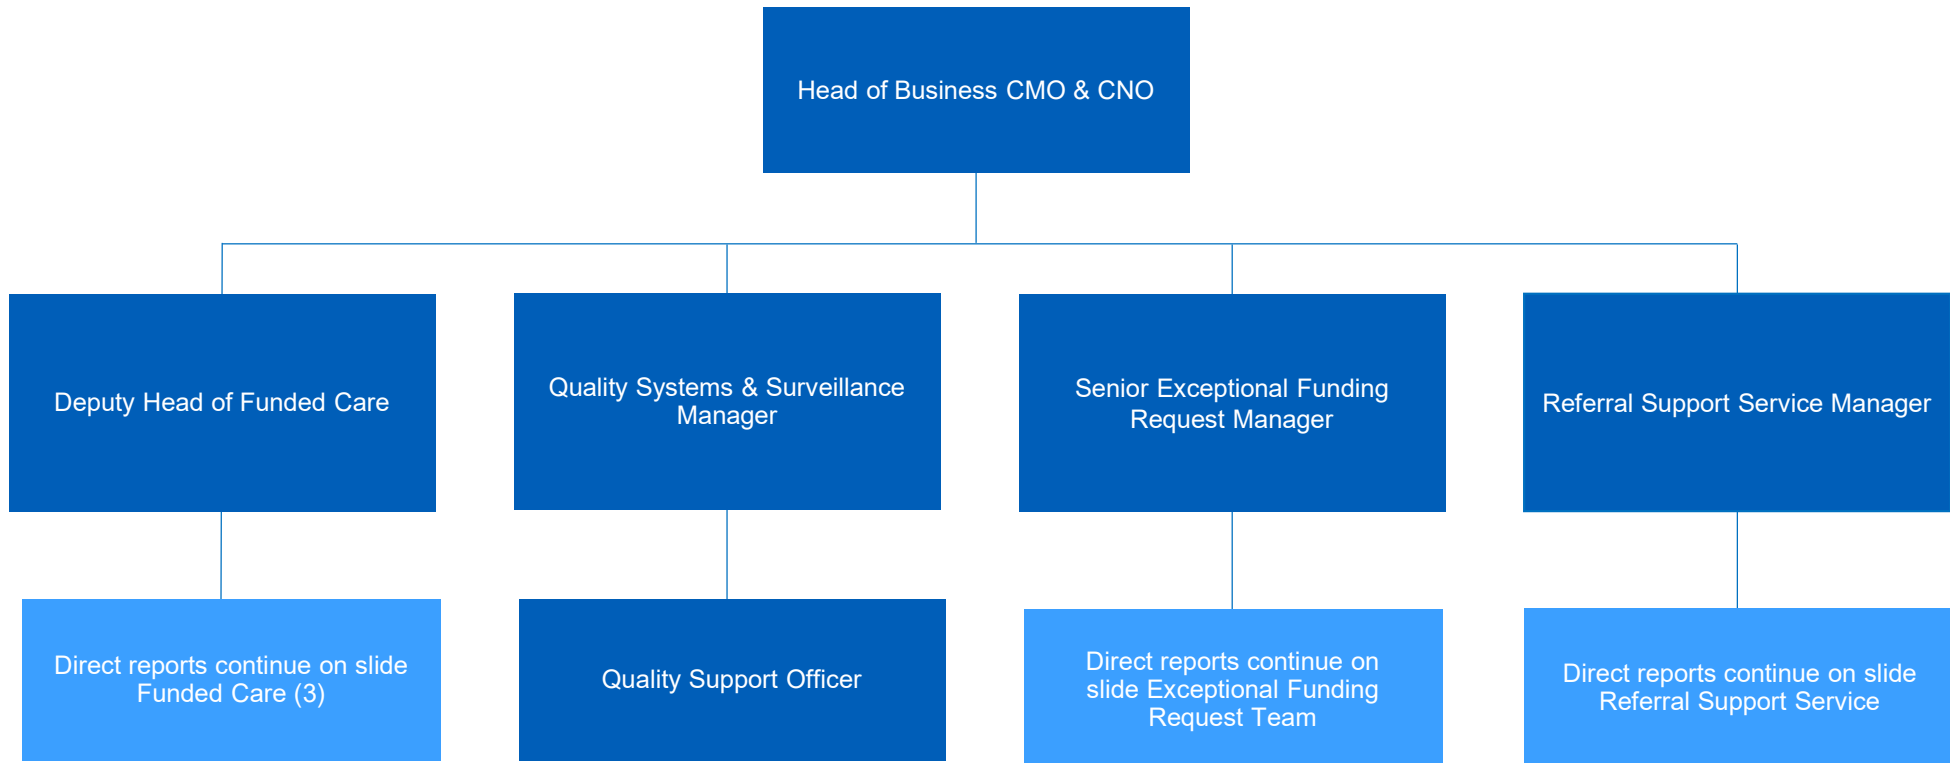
Head of Business CMO & CNO

Deputy Head of Funded Care

Quality Systems & Surveillance Manager

Senior Exceptional Funding Request Manager

Referral Support Service Manager

Direct reports continue on slide Funded Care (3)

Quality Support Officer

Direct reports continue on slide Exceptional Funding Request Team

Direct reports continue on slide Referral Support Service